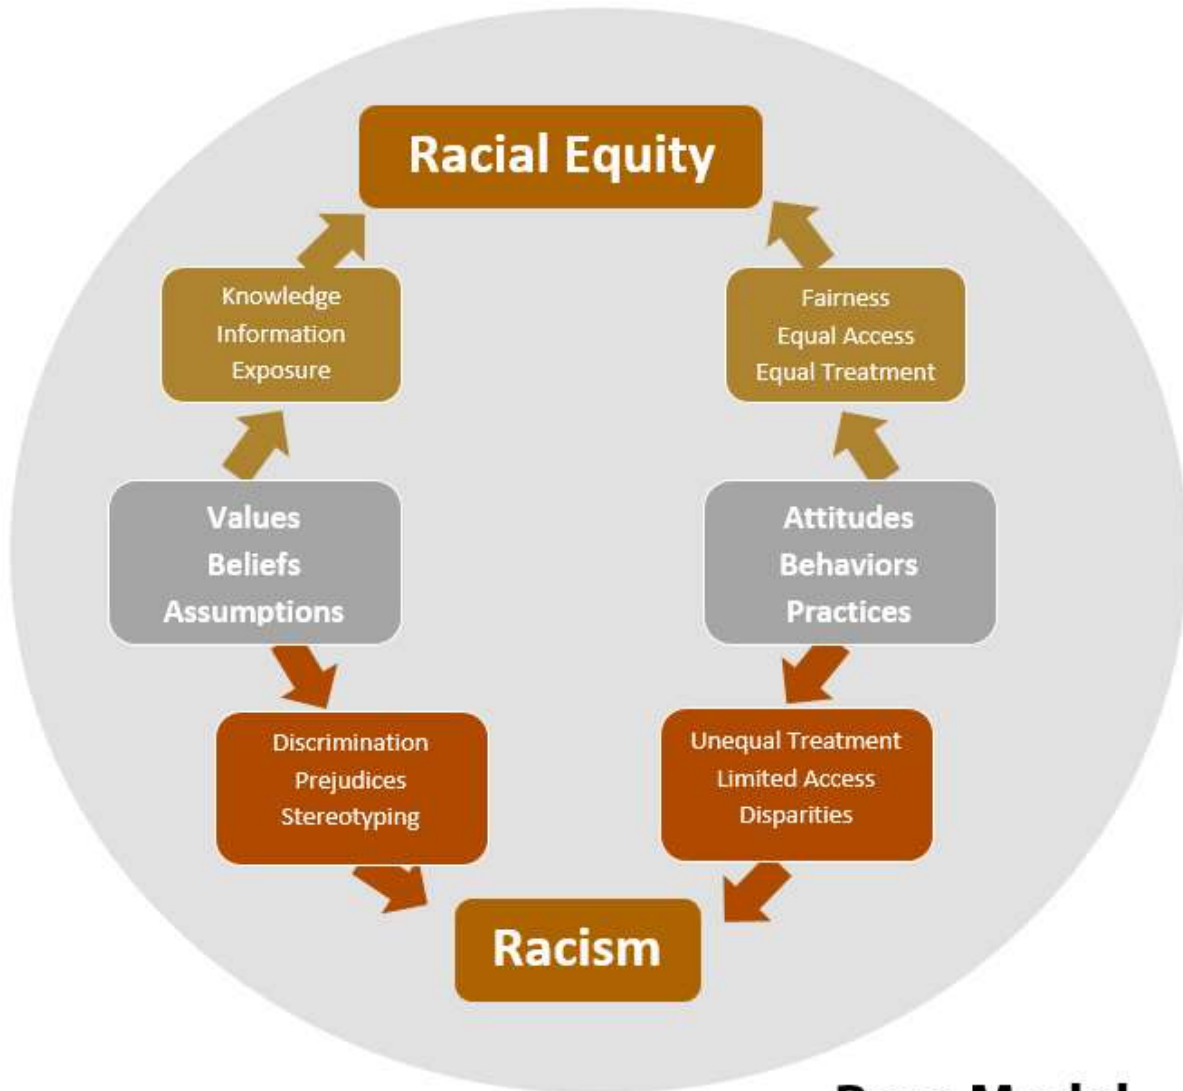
Racial Equity

Knowledge
Information
Exposure

Fairness
Equal Access
Equal Treatment

Values
Beliefs
Assumptions

Attitudes
Behaviors
Practices

Discrimination
Prejudices
Stereotyping

Unequal Treatment
Limited Access
Disparities

Racism

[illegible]